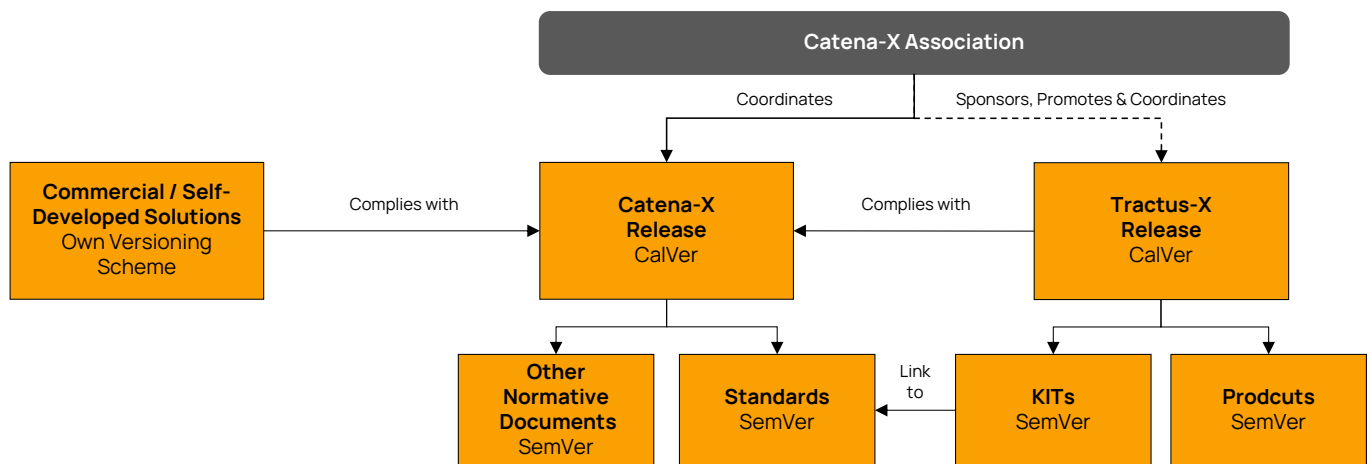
Catena-X Association

Coordinates

Sponsors, Promotes & Coordinates

Commercial / Self-Developed Solutions
Own Versioning Scheme

Complies with

Catena-X Release
CalVer

Complies with

Tractus-X Release
CalVer

Other Normative Documents
SemVer

Standards
SemVer

Link to

KITs
SemVer

Prodcuts
SemVer